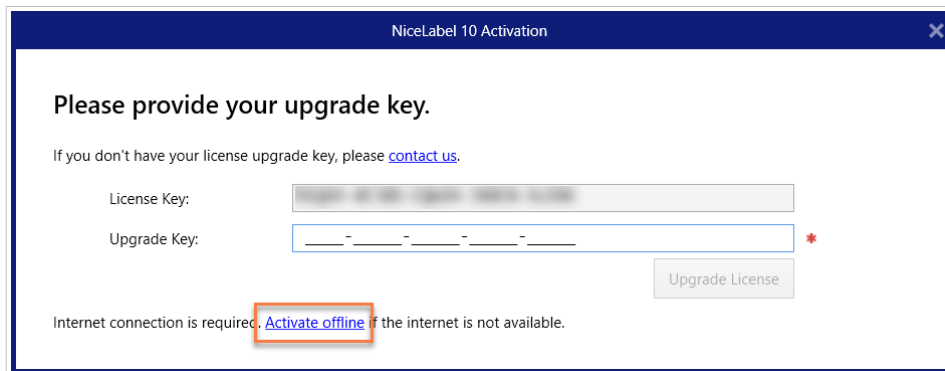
NiceLabel 10 Activation

Please provide your upgrade key.

If you don't have your license upgrade key, please contact us.

License Key: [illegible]

Upgrade Key: _____-______-______-______-______ *

Upgrade License

Internet connection is required. Activate offline if the internet is not available.